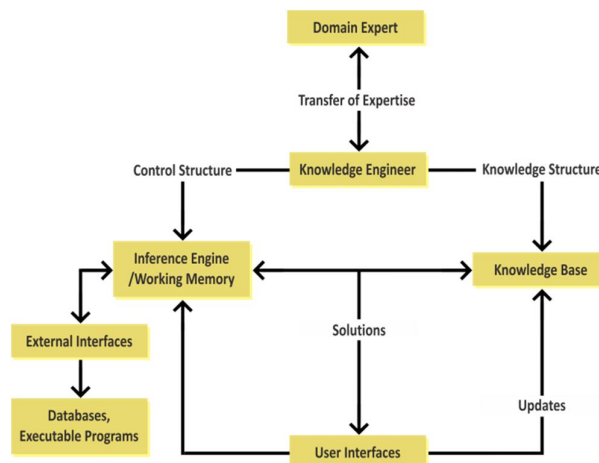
Domain Expert

Transfer of Expertise

Control Structure

Knowledge Engineer

Knowledge Structure

Inference Engine /Working Memory

Knowledge Base

Solutions

External Interfaces

Databases, Executable Programs

Updates

User Interfaces